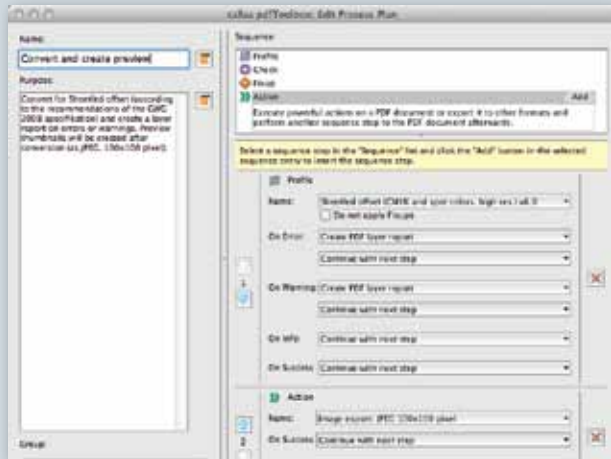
callas pdfToolbox: Edit Process Plan

Name:

Convert and create preview

Purpose:

Convert for Sheetfed offset (according to the recommendations of the GWG 2009 specification) and create a layer report on errors or warnings. Preview thumbnails will be created after conversion (as JPEG, 156x156 pixel).

Group:

Sequence

Profile
Check
Fixup
Action

Add

Execute powerful actions on a PDF document or export it to other formats and perform another sequence step to the PDF document afterwards.

Select a sequence step in the "Sequence" list and click the "Add" button in the selected sequence entry to insert the sequence step.

Profile

Name: Sheetfed offset (CMYK and spot colors, high res.) v4.0

Do not apply Fixups

On Error: Create PDF layer report

Continue with next step

On Warning: Create PDF layer report

Continue with next step

On Info: Continue with next step

On Success: Continue with next step

1

Action

Name: Image export: JPEG 156x156 pixel

On Success: Continue with next step

2